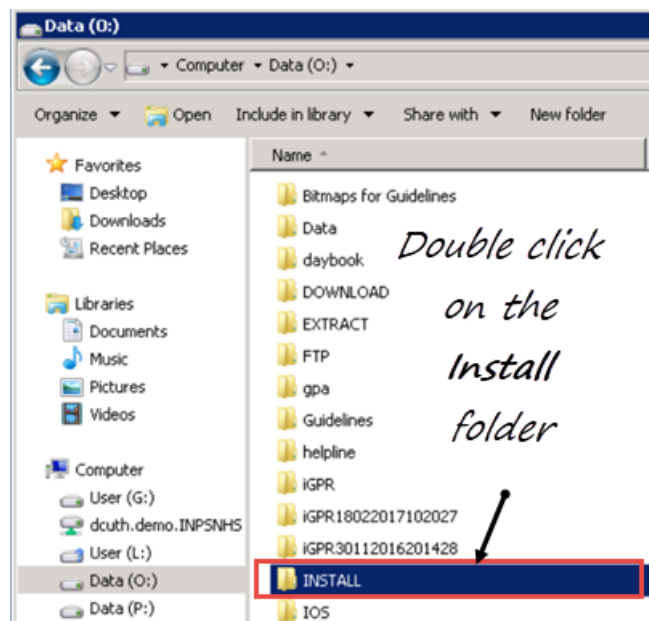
Data (O:)

Computer ▸ Data (O:) ▸

Organize ▾ Open Include in library ▾ Share with ▾ New folder

Favorites
Desktop
Downloads
Recent Places

Libraries
Documents
Music
Pictures
Videos

Computer
User (G:)
dcuth.demo.INPSNHS
User (L:)
Data (O:)
Data (P:)

Name

Bitmaps for Guidelines
Data
daybook
DOWNLOAD
EXTRACT
FTP
gpa
Guidelines
helpline
iGPR
iGPR18022017102027
iGPR30112016201428
INSTALL
IOS

Double click on the Install folder